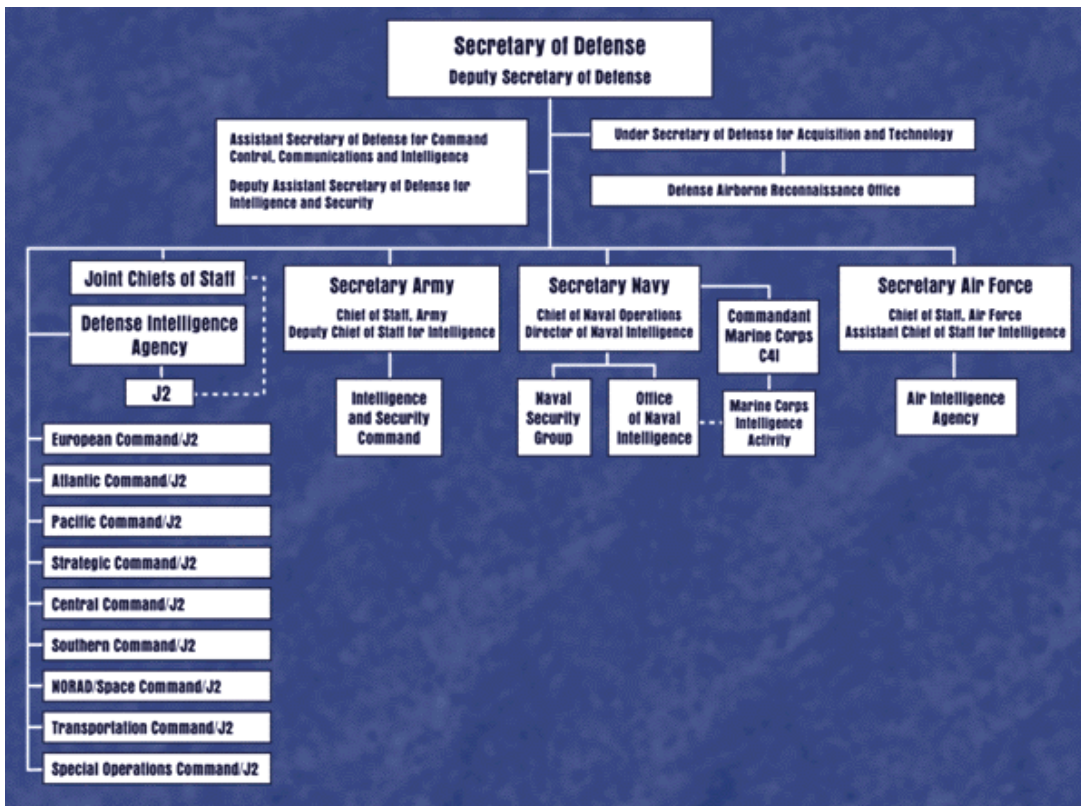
Secretary of Defense
Deputy Secretary of Defense

Assistant Secretary of Defense for Command Control, Communications and Intelligence

Deputy Assistant Secretary of Defense for Intelligence and Security

Under Secretary of Defense for Acquisition and Technology

Defense Airborne Reconnaissance Office

Joint Chiefs of Staff

Defense Intelligence Agency

J2

European Command/J2

Atlantic Command/J2

Pacific Command/J2

Strategic Command/J2

Central Command/J2

Southern Command/J2

NORAD/Space Command/J2

Transportation Command/J2

Special Operations Command/J2

Secretary Army
Chief of Staff, Army
Deputy Chief of Staff for Intelligence

Intelligence and Security Command

Secretary Navy
Chief of Naval Operations
Director of Naval Intelligence

Naval Security Group

Office of Naval Intelligence

Commandant Marine Corps C4I

Marine Corps Intelligence Activity

Secretary Air Force
Chief of Staff, Air Force
Assistant Chief of Staff for Intelligence

Air Intelligence Agency